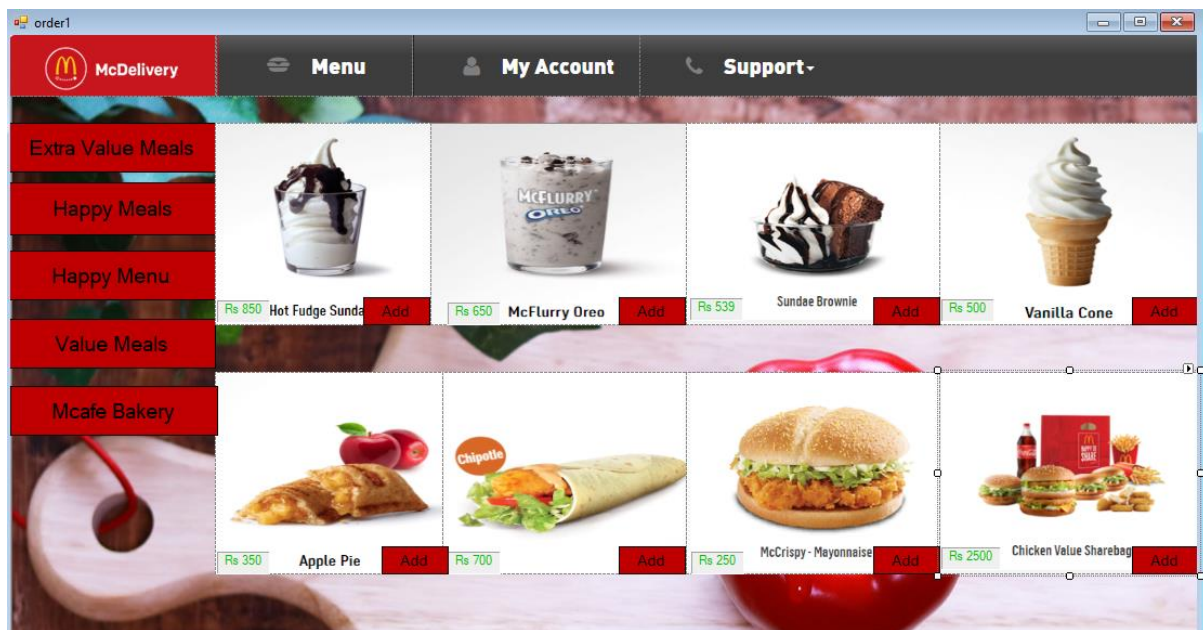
order1

McDelivery

Menu

My Account

Support

Extra Value Meals

Happy Meals

Happy Menu

Value Meals

Mcafe Bakery

McFLURRY OREO

Rs 850 Hot Fudge Sunda Add

Rs 650 McFlurry Oreo Add

Rs 539 Sundae Brownie Add

Rs 500 Vanilla Cone Add

Chipotle

Rs 350 Apple Pie Add

Rs 700 Add

Rs 250 McCrispy - Mayonnaise Add

Rs 2500 Chicken Value Sharebag Add